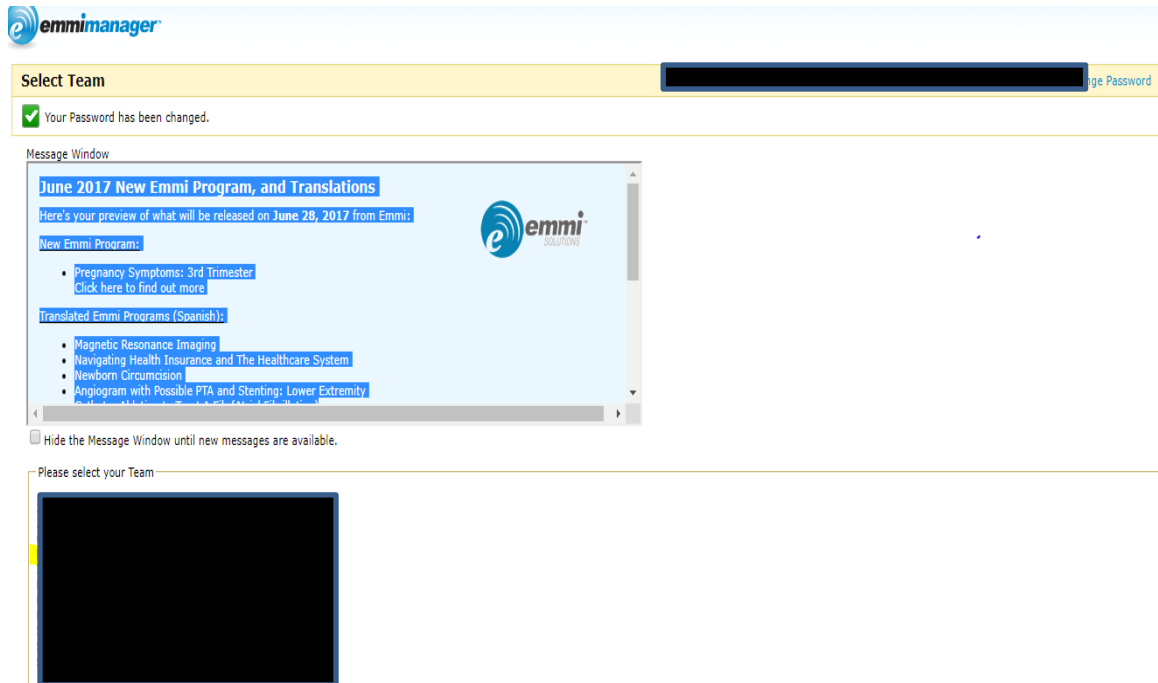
emmimanager

Select Team

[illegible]ge Password

Your Password has been changed.

Message Window

June 2017 New Emmi Program, and Translations

Here's your preview of what will be released on **June 28, 2017** from Emmi:

emmi SOLUTIONS

New Emmi Program:

- Pregnancy Symptoms: 3rd Trimester
Click here to find out more

Translated Emmi Programs (Spanish):

- Magnetic Resonance Imaging
- Navigating Health Insurance and The Healthcare System
- Newborn Circumcision
- Angiogram with Possible PTA and Stenting: Lower Extremity
- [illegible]

Hide the Message Window until new messages are available.

Please select your Team